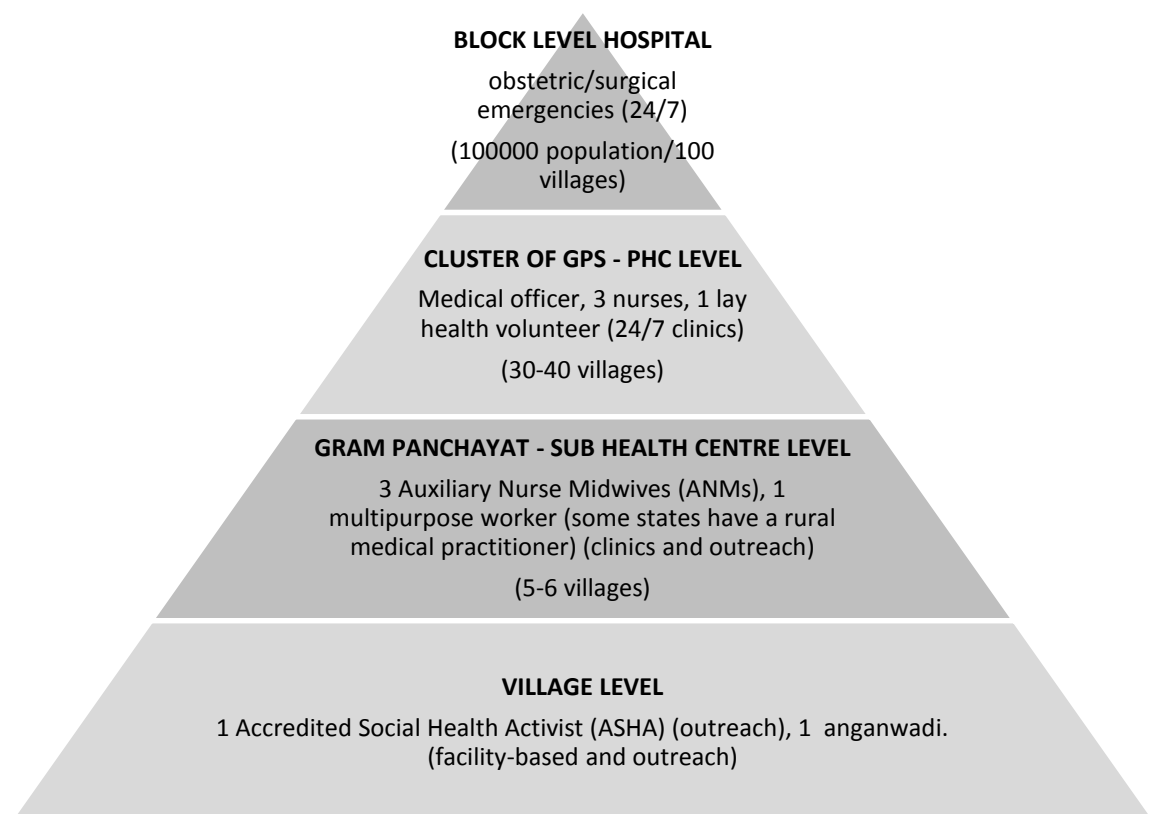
BLOCK LEVEL HOSPITAL

obstetric/surgical emergencies (24/7)

(100000 population/100 villages)

CLUSTER OF GPS - PHC LEVEL

Medical officer, 3 nurses, 1 lay health volunteer (24/7 clinics)

(30-40 villages)

GRAM PANCHAYAT - SUB HEALTH CENTRE LEVEL

3 Auxiliary Nurse Midwives (ANMs), 1 multipurpose worker (some states have a rural medical practitioner) (clinics and outreach)

(5-6 villages)

VILLAGE LEVEL

1 Accredited Social Health Activist (ASHA) (outreach), 1 anganwadi. (facility-based and outreach)